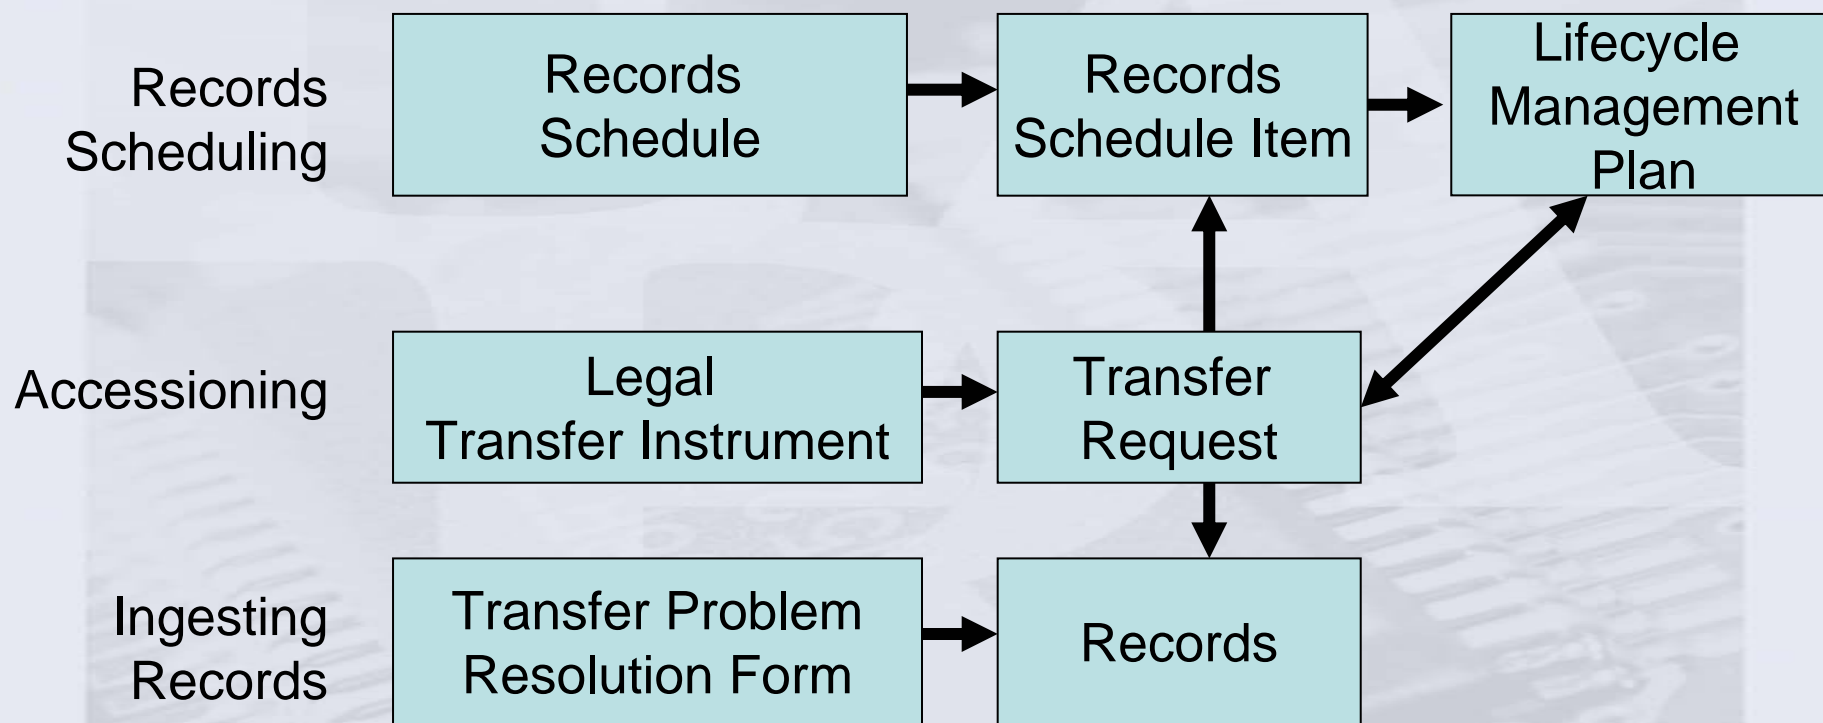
Records Scheduling

Records Schedule

Records Schedule Item

Lifecycle Management Plan

Accessioning

Legal Transfer Instrument

Transfer Request

Ingesting Records

Transfer Problem Resolution Form

Records